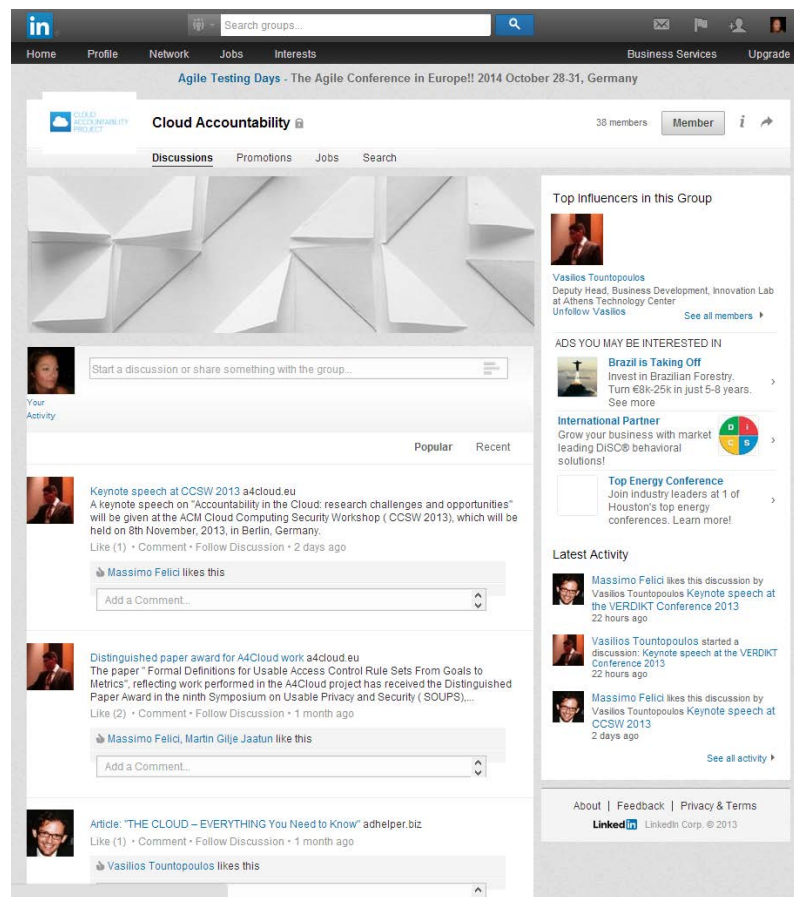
in

Search groups...

Home Profile Network Jobs Interests Business Services Upgrade

Agile Testing Days - The Agile Conference in Europe!! 2014 October 28-31, Germany

CLOUD ACCOUNTABILITY PROJECT

Cloud Accountability

38 members Member

Discussions Promotions Jobs Search

Start a discussion or share something with the group...

Your Activity

Popular Recent

Keynote speech at CCSW 2013 a4cloud.eu
A keynote speech on "Accountability in the Cloud: research challenges and opportunities" will be given at the ACM Cloud Computing Security Workshop ( CCSW 2013), which will be held on 8th November, 2013, in Berlin, Germany.
Like (1) • Comment • Follow Discussion • 2 days ago

Massimo Felici likes this

Add a Comment...

Distinguished paper award for A4Cloud work a4cloud.eu
The paper " Formal Definitions for Usable Access Control Rule Sets From Goals to Metrics", reflecting work performed in the A4Cloud project has received the Distinguished Paper Award in the ninth Symposium on Usable Privacy and Security ( SOUPS),...
Like (2) • Comment • Follow Discussion • 1 month ago

Massimo Felici, Martin Gilje Jaatun like this

Add a Comment...

Article: "THE CLOUD – EVERYTHING You Need to Know" adhelper.biz
Like (1) • Comment • Follow Discussion • 1 month ago

Vasilios Tountopoulos likes this

Top Influencers in this Group

Vasilios Tountopoulos
Deputy Head, Business Development, Innovation Lab at Athens Technology Center
Unfollow Vasilios See all members ▸

ADS YOU MAY BE INTERESTED IN

Brazil is Taking Off
Invest in Brazilian Forestry. Turn €8k-25k in just 5-8 years. See more

International Partner
Grow your business with market leading DiSC® behavioral solutions!

D I C S

Top Energy Conference
Join industry leaders at 1 of Houston's top energy conferences. Learn more!

Latest Activity

Massimo Felici likes this discussion by Vasilios Tountopoulos Keynote speech at the VERDIKT Conference 2013
22 hours ago

Vasilios Tountopoulos started a discussion: Keynote speech at the VERDIKT Conference 2013
22 hours ago

Massimo Felici likes this discussion by Vasilios Tountopoulos Keynote speech at CCSW 2013
2 days ago

See all activity ▸

About | Feedback | Privacy & Terms

LinkedIn LinkedIn Corp. © 2013